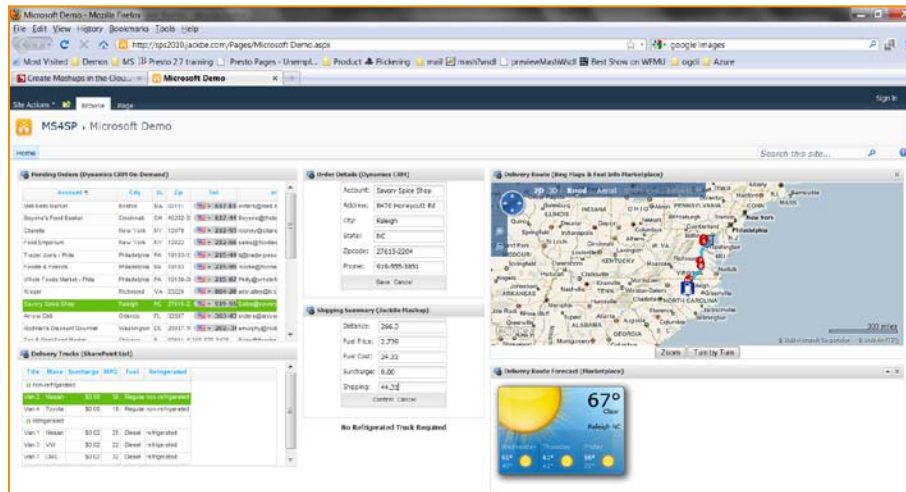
Microsoft Demo - Mozilla Firefox

File Edit View History Bookmarks Tools Help

http://sps2010.jackbe.com/Pages/Microsoft Demo.aspx

google images

Most Visited Demos MS Presto 2.7 training Presto Pages - Unempl... Product Flickering mail mashwsdl previewMashWsdl Best Show on WFMU ogdi Azure

Create Mashups in the Clou... Microsoft Demo +

Site Actions Browse Page

Sign In

MS4SP › Microsoft Demo

Home

Search this site...

Pending Orders (Dynamics CRM On-Demand)

| Account | City | St | Zip | Tel |
|---|---|---|---|---|
| Wellesley Market | Boston | MA | 02111 | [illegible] |
| Bayona's Food Basket | Cincinnati | OH | 45202 | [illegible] |
| Clarelle | New York | NY | 10078 | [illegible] |
| Food Emporium | New York | NY | 10022 | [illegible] |
| Trader Joe's - Phila | Philadelphia | PA | 19103 | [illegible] |
| Foodie & Friends | Philadelphia | PA | 19103 | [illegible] |
| Whole Foods Market - Phila | Philadelphia | PA | 19130 | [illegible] |
| Kroger | Richmond | VA | 23229 | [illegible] |
| Savory Spice Shop | Raleigh | NC | 27615 | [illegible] |
| Arrow Deli | Orlando | FL | 32807 | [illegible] |
| Rothman's Discount Gourmet | Washington | DC | 20037 | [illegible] |

Delivery Trucks (SharePoint List)

| Title | Make | Surcharge | MPG | Fuel | Refrigerated |
|---|---|---|---|---|---|
| non-refrigerated | | | | | |
| Van 3 | Nissan | $0.00 | 18 | Regular | non-refrigerated |
| Van 4 | Toyota | $0.05 | 18 | Regular | non-refrigerated |
| refrigerated | | | | | |
| Van 1 | Nissan | $0.02 | 22 | Diesel | refrigerated |
| Van 2 | VW | $0.02 | 22 | Diesel | refrigerated |
| Van 7 | GMC | $0.02 | 22 | Diesel | refrigerated |

Order Details (Dynamics CRM)

Account: Savory Spice Shop
Address: 8470 Honeycutt Rd
City: Raleigh
State: NC
Zipcode: 27615-2204
Phone: 919-555-3851

Save Cancel

Shipping Summary (JackBe Mashup)

Distance: 266.2
Fuel Price: 2.739
Fuel Cost: 24.31
Surcharge: 0.00
Shipping: 44.23

Confirm Cancel

No Refrigerated Truck Required

Delivery Route (Bing Maps & Fuel Info Marketplace)

2D 3D Road Aerial

300 miles

Zoom Turn by Turn

Delivery Route Forecast (Marketplace)

67°
Clear
Raleigh NC

Wednesday Thursday Friday